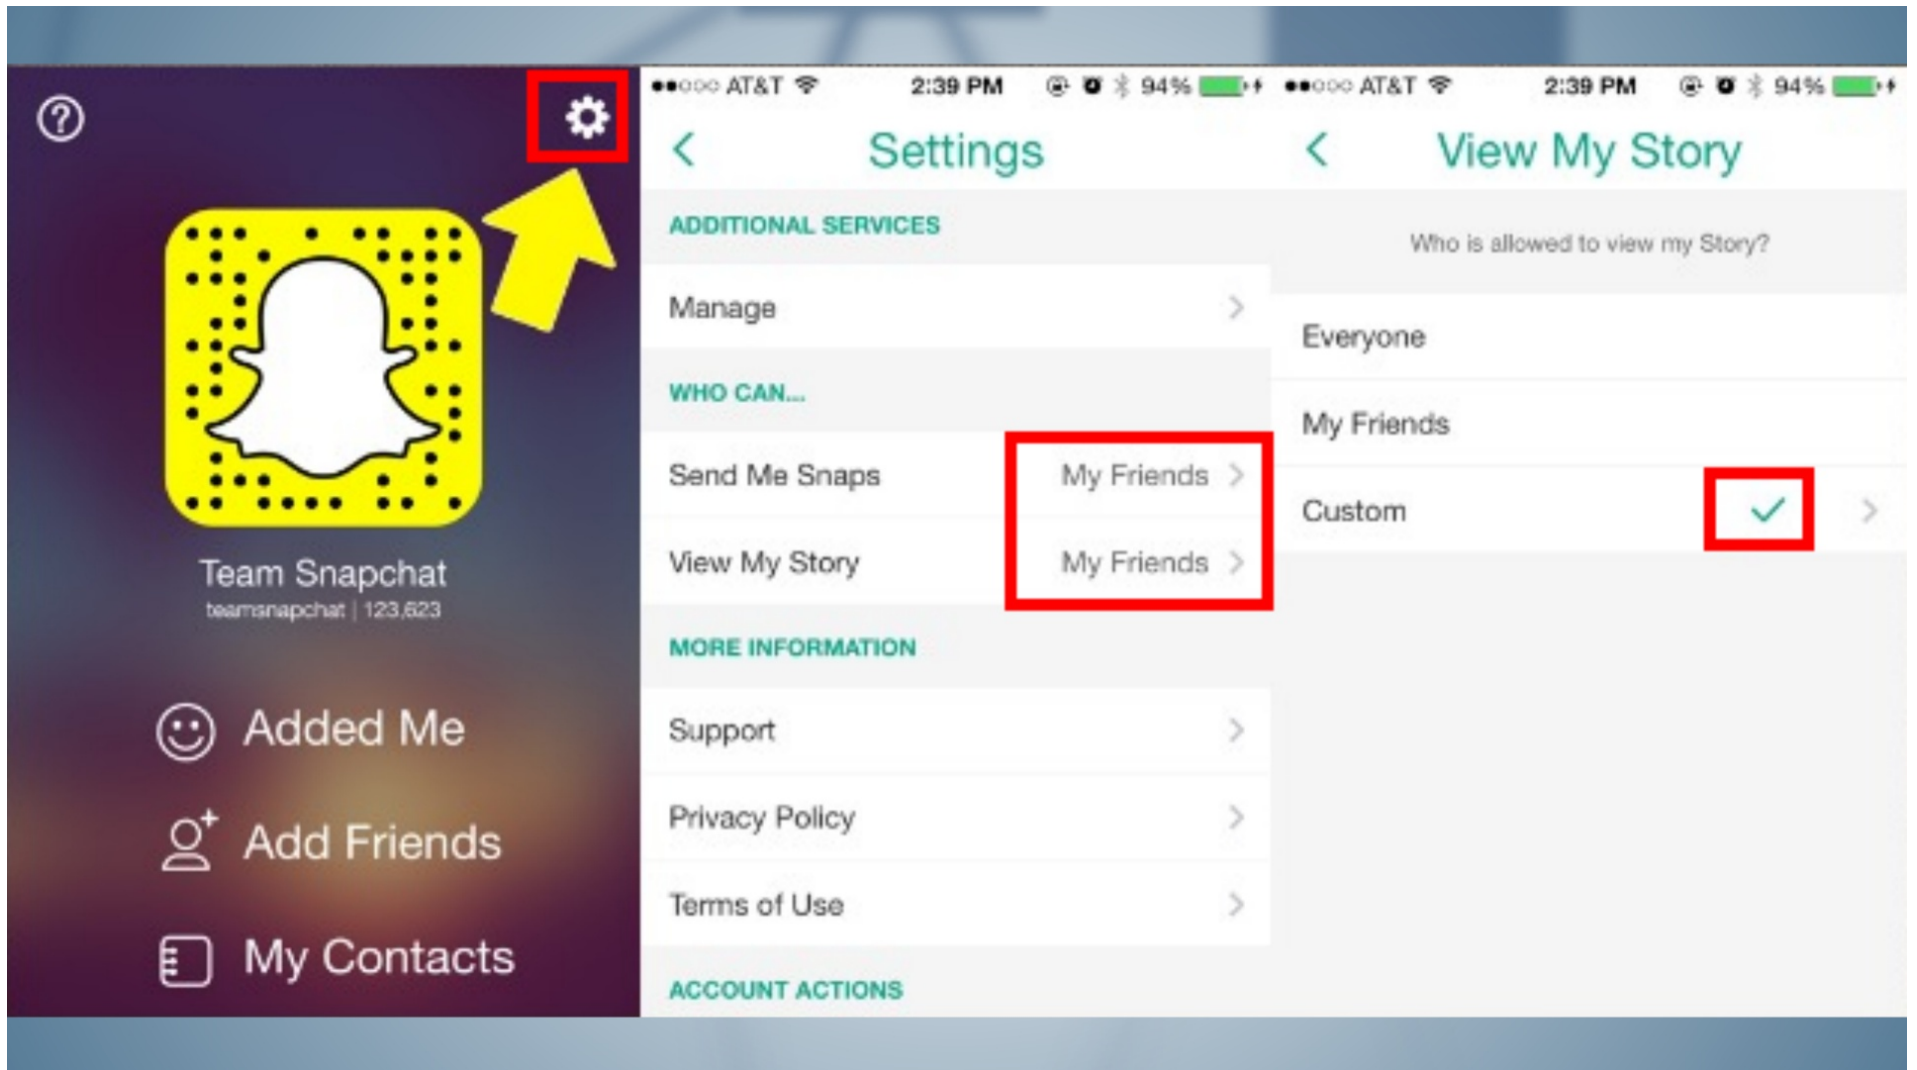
Team Snapchat
teamsnapchat | 123,623

Added Me

Add Friends

My Contacts

●●○○○ AT&T 2:39 PM 94%

Settings

ADDITIONAL SERVICES

Manage

WHO CAN...

Send Me Snaps My Friends

View My Story My Friends

MORE INFORMATION

Support

Privacy Policy

Terms of Use

ACCOUNT ACTIONS

●●○○○ AT&T 2:39 PM 94%

View My Story

Who is allowed to view my Story?

Everyone

My Friends

Custom